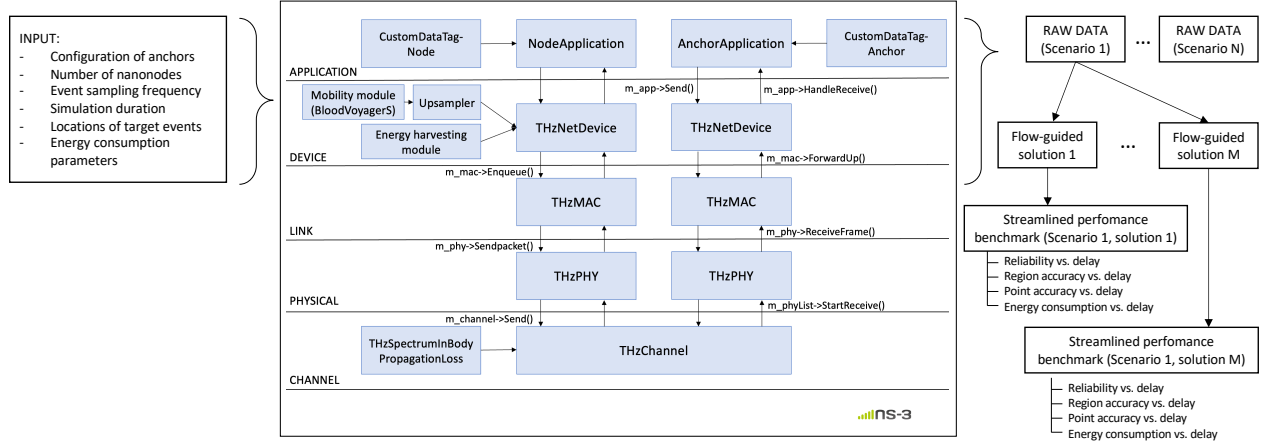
INPUT:
- Configuration of anchors
- Number of nanonodes
- Event sampling frequency
- Simulation duration
- Locations of target events
- Energy consumption parameters

CustomDataTag-Node

NodeApplication

AnchorApplication

CustomDataTag-Anchor

APPLICATION

m_app->Send()

m_app->HandleReceive()

Mobility module (BloodVoyagerS)

Upsampler

Energy harvesting module

THzNetDevice

THzNetDevice

DEVICE

m_mac->ForwardUp()

m_mac->Enqueue()

THzMAC

THzMAC

LINK

m_phy->Sendpacket()

m_phy->ReceiveFrame()

THzPHY

THzPHY

PHYSICAL

m_phyList->StartReceive()

m_channel->Send()

THzSpectrumInBody PropagationLoss

THzChannel

CHANNEL

ns-3

RAW DATA (Scenario 1)

...

RAW DATA (Scenario N)

Flow-guided solution 1

...

Flow-guided solution M

Streamlined perfomance benchmark (Scenario 1, solution 1)

Reliability vs. delay
Region accuracy vs. delay
Point accuracy vs. delay
Energy consumption vs. delay

Streamlined perfomance benchmark (Scenario 1, solution M)

Reliability vs. delay
Region accuracy vs. delay
Point accuracy vs. delay
Energy consumption vs. delay